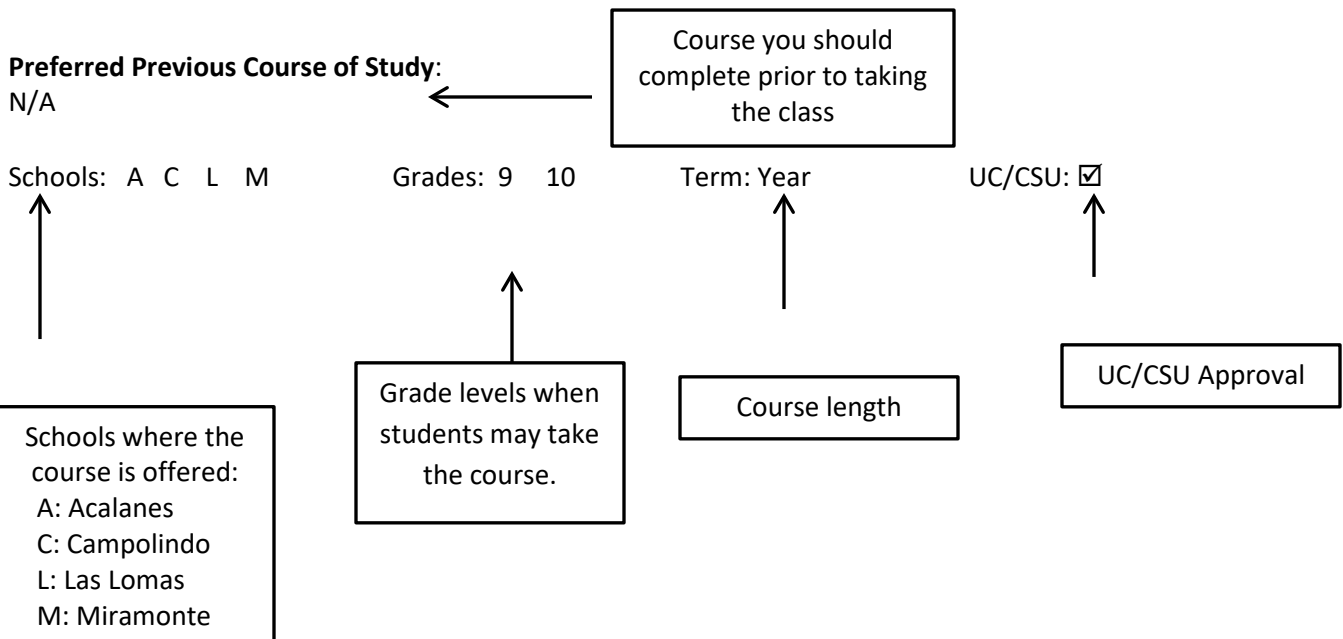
Preferred Previous Course of Study:
N/A

Course you should complete prior to taking the class

Schools: A C L M Grades: 9 10 Term: Year UC/CSU: ☑

Schools where the course is offered:
A: Acalanes
C: Campolindo
L: Las Lomas
M: Miramonte

Grade levels when students may take the course.

Course length

UC/CSU Approval